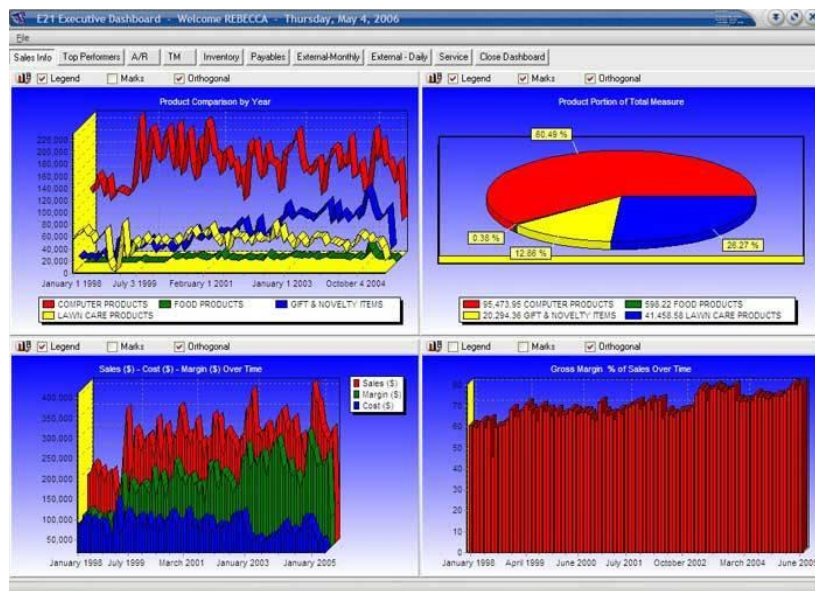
E21 Executive Dashboard - Welcome REBECCA - Thursday, May 4, 2006

File

Sales Info | Top Performers | A/R | TM | Inventory | Payables | External-Monthly | External - Daily | Service | Close Dashboard

Legend | Marks | Orthogonal

Product Comparison by Year

220,000
200,000
180,000
160,000
140,000
120,000
100,000
80,000
60,000
40,000
20,000
0

January 1 1998 | July 3 1999 | February 1 2001 | January 1 2003 | October 4 2004

COMPUTER PRODUCTS | FOOD PRODUCTS | GIFT & NOVELTY ITEMS | LAWN CARE PRODUCTS

Legend | Marks | Orthogonal

Product Portion of Total Measure

60.49 %
0.38 %
12.86 %
26.27 %

95,473.95 COMPUTER PRODUCTS | 598.22 FOOD PRODUCTS | 20,294.36 GIFT & NOVELTY ITEMS | 41,458.58 LAWN CARE PRODUCTS

Legend | Marks | Orthogonal

Sales ($) - Cost ($) - Margin ($) Over Time

Sales ($)
Margin ($)
Cost ($)

400,000
350,000
300,000
250,000
200,000
150,000
100,000
50,000

January 1998 | July 1999 | March 2001 | January 2003 | January 2005

Legend | Marks | Orthogonal

Gross Margin % of Sales Over Time

80
70
60
50
40
30
20
10
0

January 1998 | April 1999 | June 2000 | July 2001 | October 2002 | March 2004 | June 2005